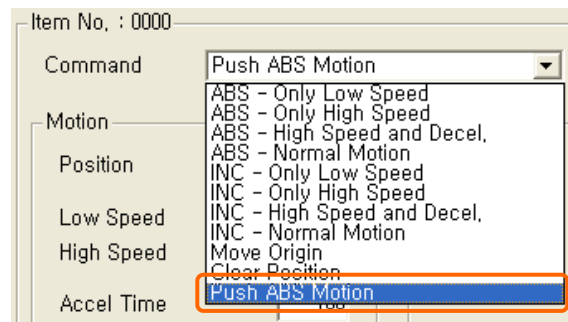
Item No. : 0000

Command
Push ABS Motion

Motion
Position
Low Speed
High Speed
Accel Time

ABS - Only Low Speed
ABS - Only High Speed
ABS - High Speed and Decel.
ABS - Normal Motion
INC - Only Low Speed
INC - Only High Speed
INC - High Speed and Decel.
INC - Normal Motion
Move Origin
Clear Position
Push ABS Motion